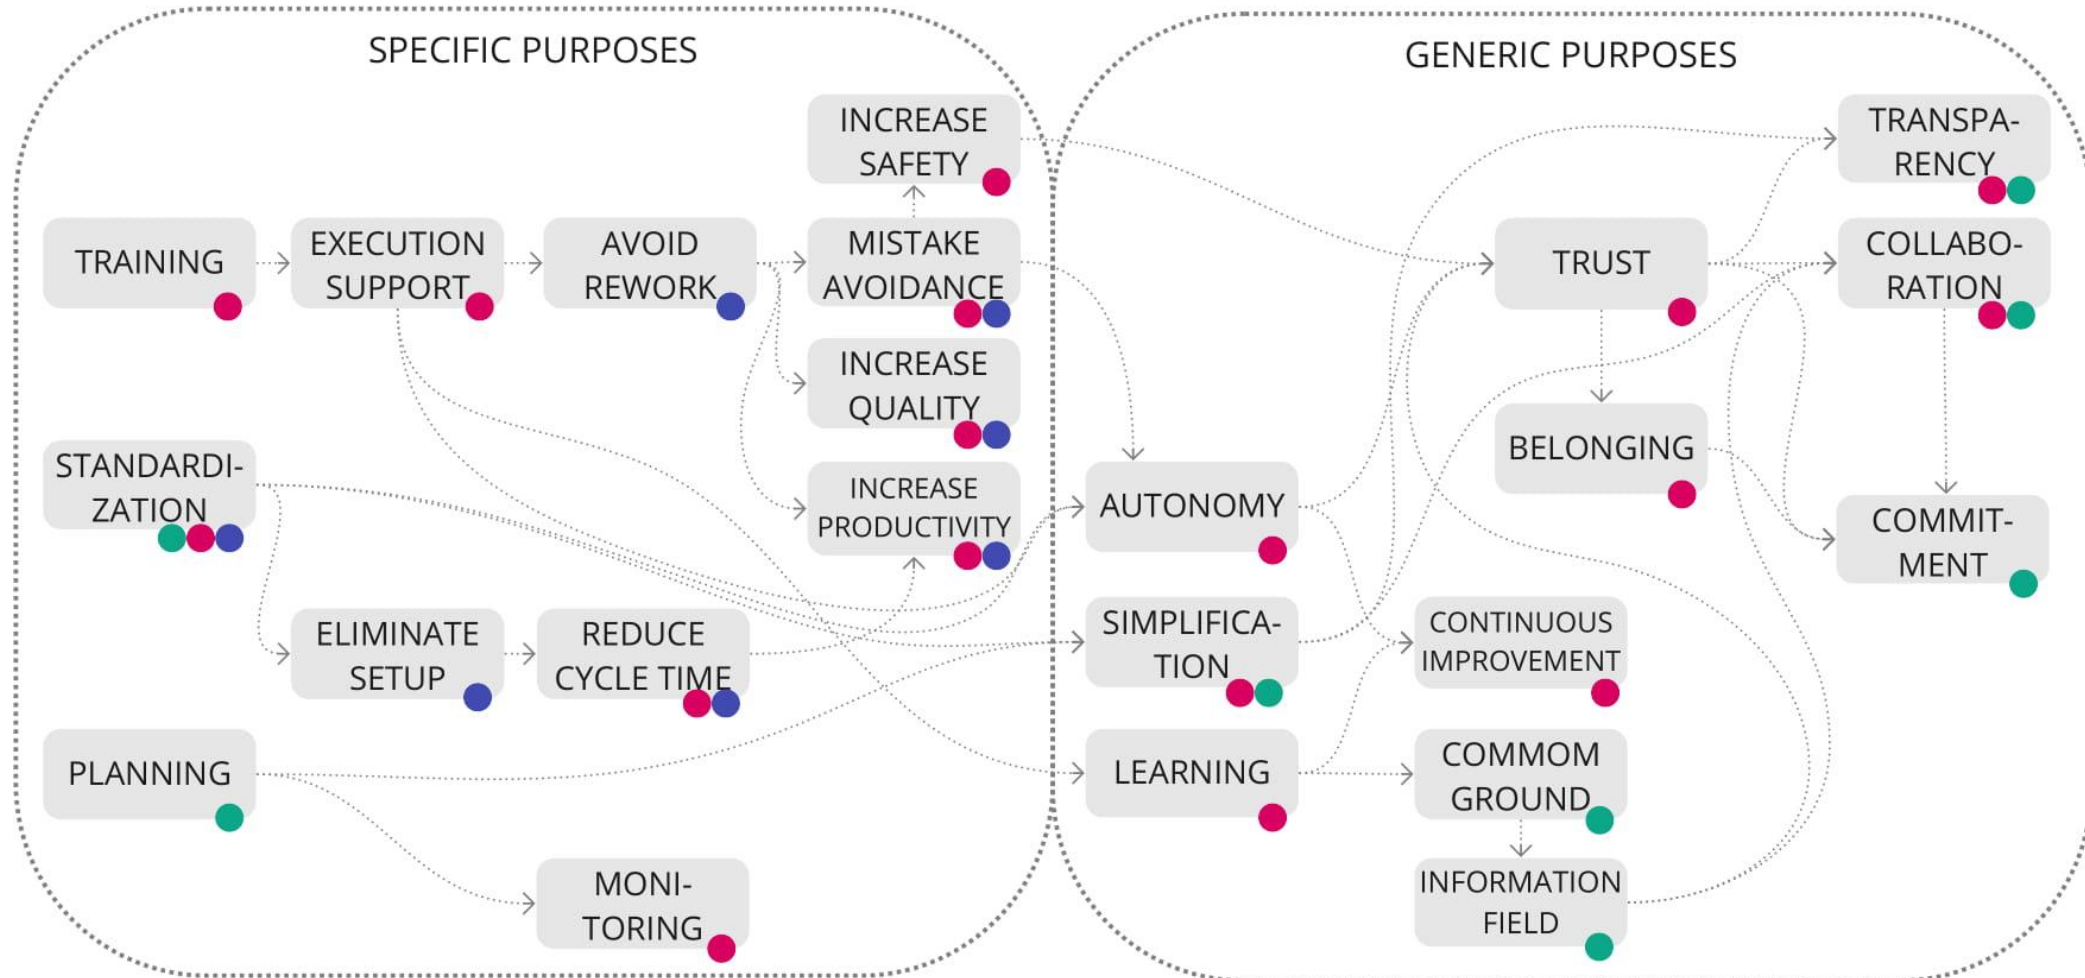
SPECIFIC PURPOSES

GENERIC PURPOSES

INCREASE SAFETY

TRAINING

EXECUTION SUPPORT

AVOID REWORK

MISTAKE AVOIDANCE

INCREASE QUALITY

STANDARDIZATION

INCREASE PRODUCTIVITY

ELIMINATE SETUP

REDUCE CYCLE TIME

PLANNING

MONITORING

TRANSPARENCY

TRUST

COLLABORATION

BELONGING

AUTONOMY

COMMITMENT

SIMPLIFICATION

CONTINUOUS IMPROVEMENT

LEARNING

COMMOM GROUND

INFORMATION FIELD